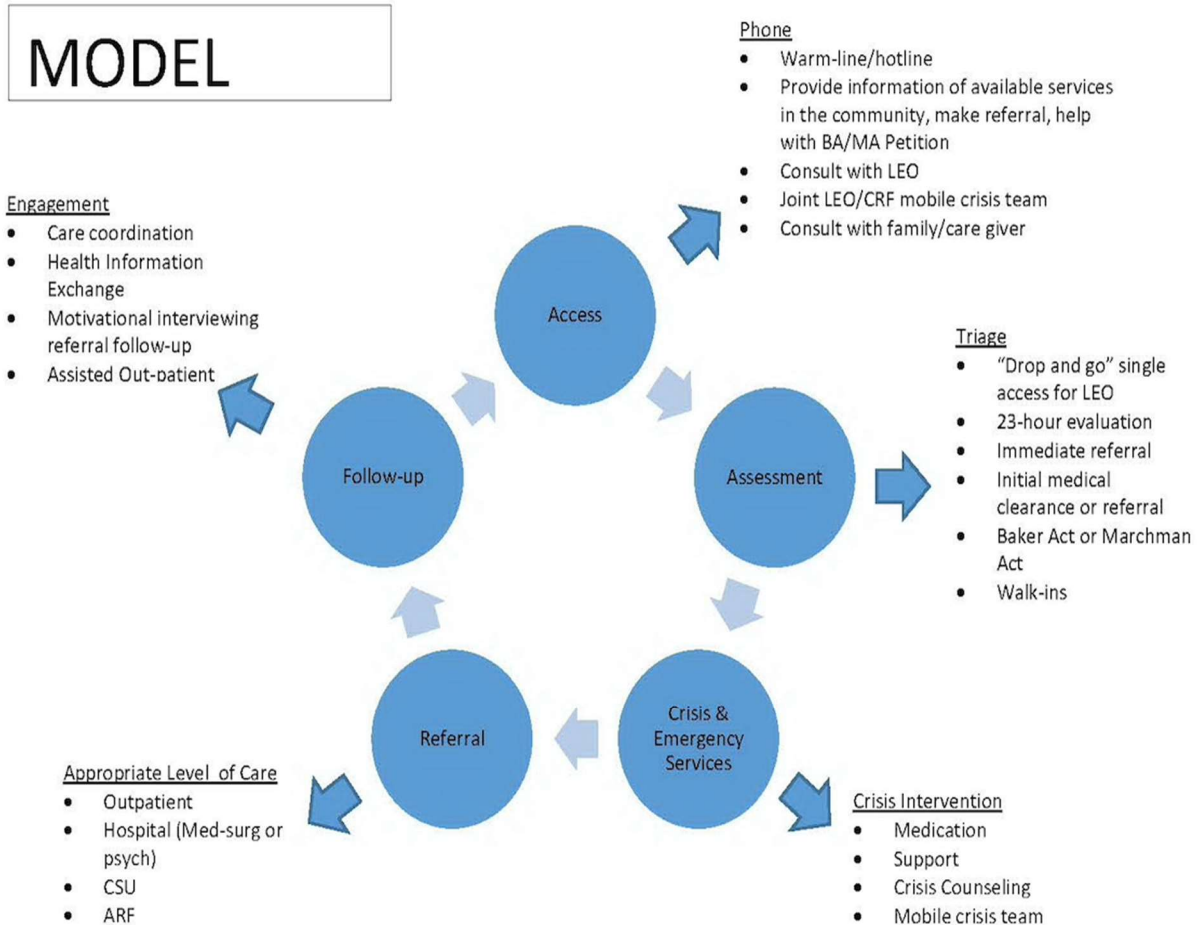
MODEL

Phone
- Warm-line/hotline
- Provide information of available services in the community, make referral, help with BA/MA Petition
- Consult with LEO
- Joint LEO/CRF mobile crisis team
- Consult with family/care giver

Engagement
- Care coordination
- Health Information Exchange
- Motivational interviewing referral follow-up
- Assisted Out-patient

Access

Triage
- "Drop and go" single access for LEO
- 23-hour evaluation
- Immediate referral
- Initial medical clearance or referral
- Baker Act or Marchman Act
- Walk-ins

Follow-up

Assessment

Referral

Crisis & Emergency Services

Appropriate Level of Care
- Outpatient
- Hospital (Med-surg or psych)
- CSU
- ARF

Crisis Intervention
- Medication
- Support
- Crisis Counseling
- Mobile crisis team